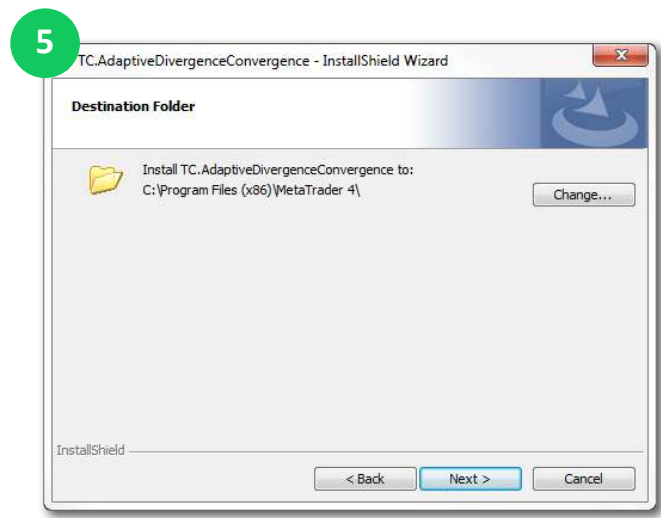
5

TC.AdaptiveDivergenceConvergence - InstallShield Wizard

Destination Folder

Install TC.AdaptiveDivergenceConvergence to:
C:\Program Files (x86)\MetaTrader 4\

Change...

InstallShield

< Back

Next >

Cancel